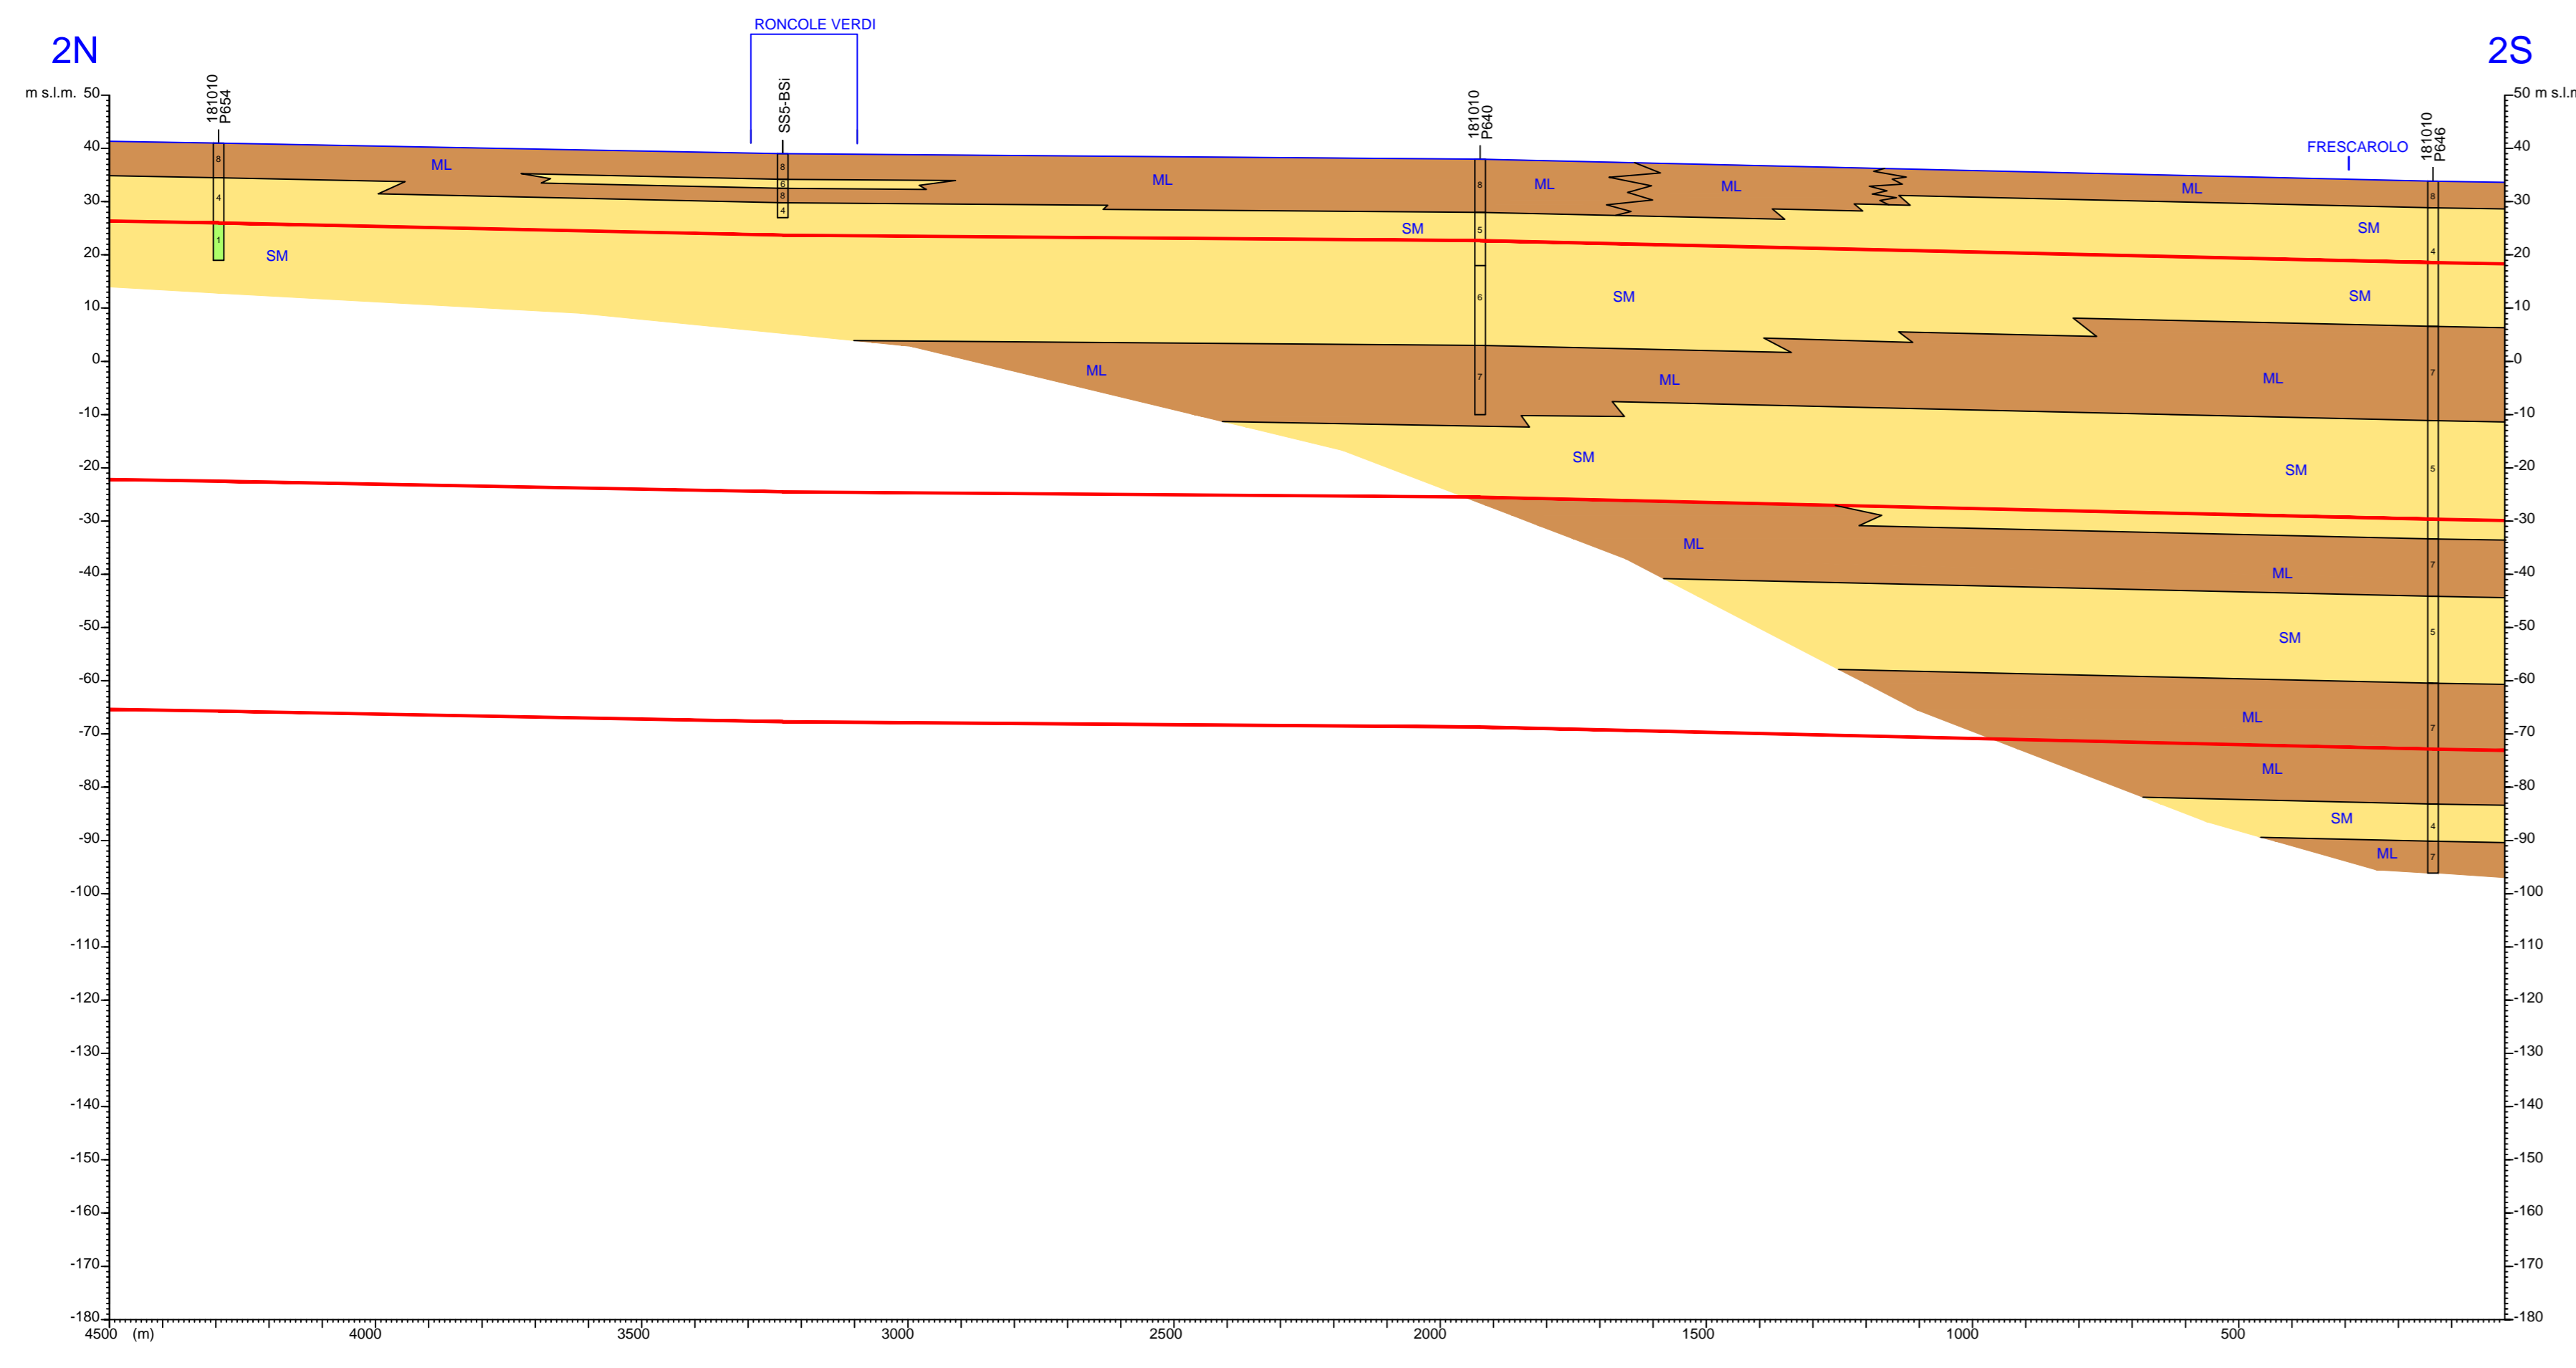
2N

2S

RONCOLE VERDI

FRESCAROLO

m s.l.m. 50

50 m s.l.m.

181010 P654

SS5-BSi

181010 P640

181010 P646

40
30
20
10
0
-10
-20
-30
-40
-50
-60
-70
-80
-90
-100
-110
-120
-130
-140
-150
-160
-170
-180

ML

ML

ML

ML

ML

SM

SM

SM

SM

SM

SM

ML

ML

ML

SM

SM

ML

ML

SM

ML

ML

SM

ML

8
4
1
8
6
8
4
8
5
6
7
8
4
7
5
7
5
7
4
7

4500 (m) 4000 3500 3000 2500 2000 1500 1000 500